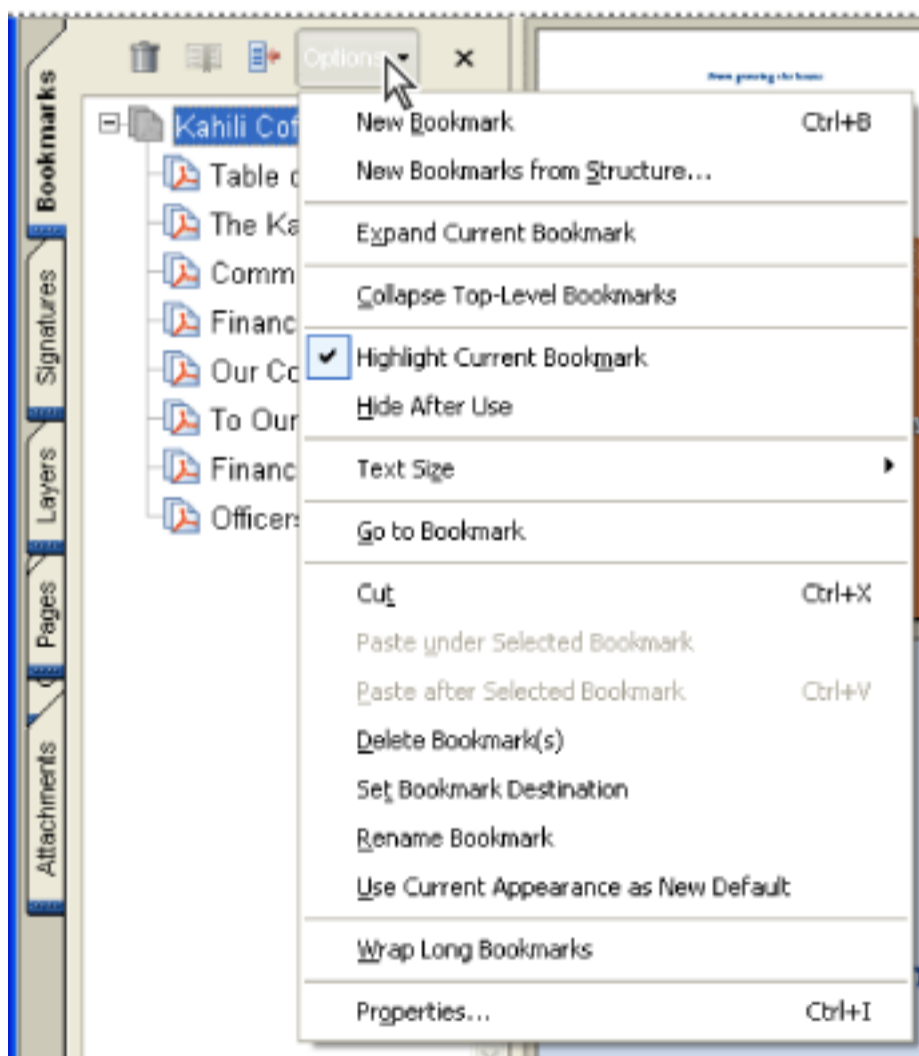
Bookmarks
Signatures
Layers
Pages
Attachments

Options ▾ ×

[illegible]

Kahili Cof
Table o
The Ka
Comm
Financ
Our Co
To Our
Financ
Officers

New Bookmark Ctrl+B
New Bookmarks from Structure...
Expand Current Bookmark
Collapse Top-Level Bookmarks
✔ Highlight Current Bookmark
Hide After Use
Text Size ▸
Go to Bookmark
Cut Ctrl+X
Paste under Selected Bookmark
Paste after Selected Bookmark Ctrl+V
Delete Bookmark(s)
Set Bookmark Destination
Rename Bookmark
Use Current Appearance as New Default
Wrap Long Bookmarks
Properties... Ctrl+I